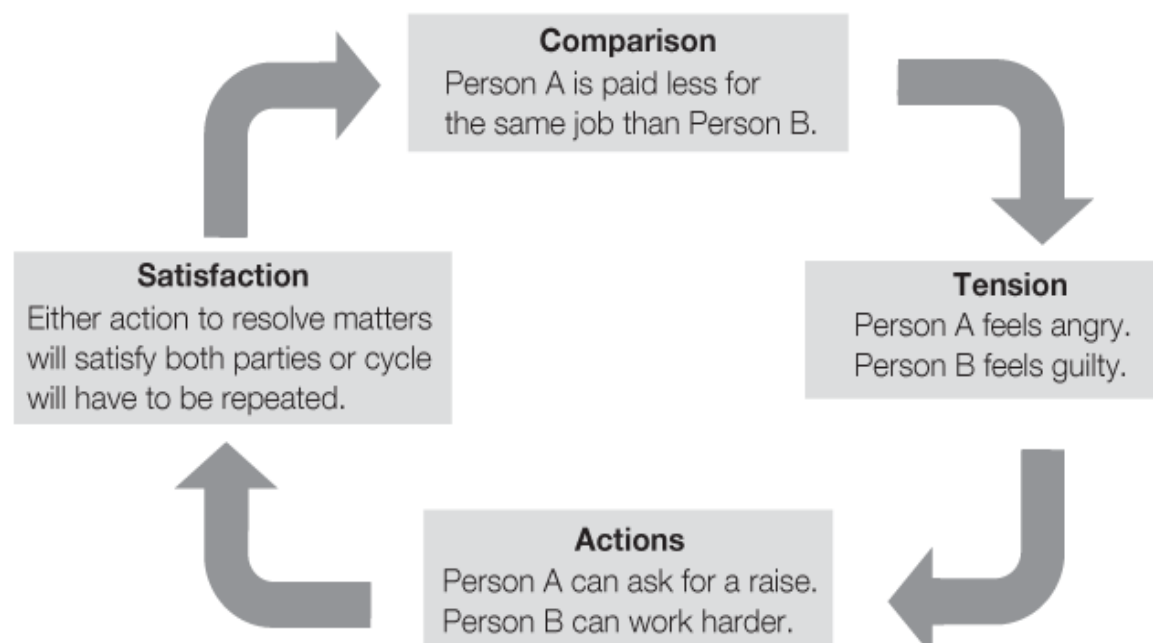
Comparison
Person A is paid less for the same job than Person B.

Tension
Person A feels angry.
Person B feels guilty.

Actions
Person A can ask for a raise.
Person B can work harder.

Satisfaction
Either action to resolve matters will satisfy both parties or cycle will have to be repeated.